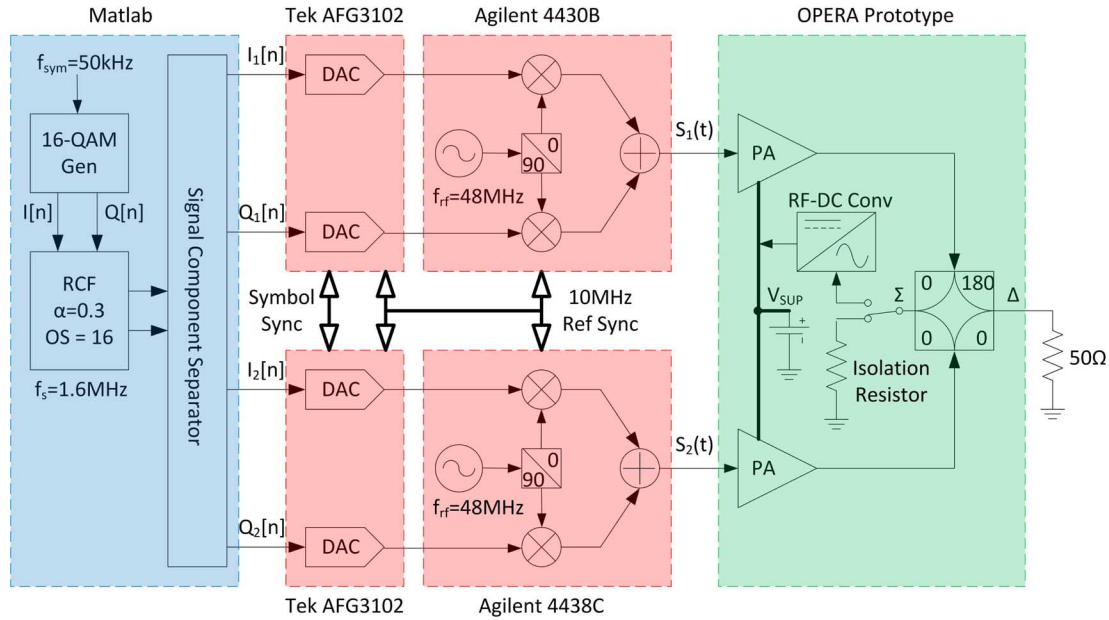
Matlab

Tek AFG3102

Agilent 4430B

OPERA Prototype

$f_{sym}$=50kHz

16-QAM Gen

I[n]

Q[n]

RCF
α=0.3
OS = 16

$f_s$=1.6MHz

Signal Component Separator

$I_1[n]$

DAC

$Q_1[n]$

DAC

0
90

$f_{rf}$=48MHz

$S_1(t)$

PA

RF-DC Conv

Symbol Sync

10MHz Ref Sync

$V_{SUP}$

+

Σ

0
180
0
0

Δ

Isolation Resistor

50Ω

$I_2[n]$

DAC

$Q_2[n]$

DAC

0
90

$f_{rf}$=48MHz

$S_2(t)$

PA

Tek AFG3102

Agilent 4438C